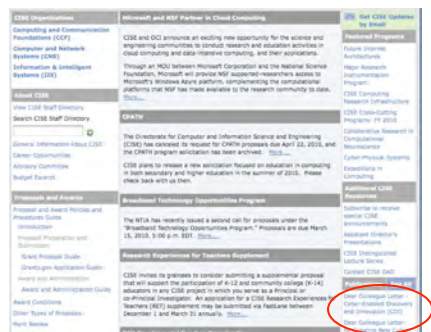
CISE Organizations

Computing and Communication Foundations (CCF)

Computer and Network Systems (CNS)

Information & Intelligent Systems (IIS)

About CISE

View CISE Staff Directory

Search CISE Staff Directory

General Information About CISE

Career Opportunities

Advisory Committee

Budget Rounds

Proposals and Awards

Proposal and Award Policies and Procedures Guide

Introduction

Proposal Preparation and Submission

Grant Proposal Guide

Grants.gov Application Guide

Award and Administration

Award and Administration Guide

Award Conditions

Other Types of Proposals

Merit Review

Microsoft and NSF Partner in Cloud Computing

CISE and OCI announce an exciting new opportunity for the science and engineering communities to conduct research and education activities in cloud computing and data-intensive computing, and their applications.

Through an MOU between Microsoft Corporation and the National Science Foundation, Microsoft will provide NSF supported-researchers access to Microsoft's Windows Azure platform, complementing the computational platforms that NSF has made available to the research community to date. More...

CPATH

The Directorate for Computer and Information Science and Engineering (CISE) has canceled its request for CPATH proposals due April 22, 2010, and the CPATH program solicitation has been archived. More...

CISE plans to release a new solicitation focused on education in computing in both secondary and higher education in the summer of 2010. Please check back with us then.

Broadband Technology Opportunities Program

The NTIA has recently issued a second call for proposals under the "Broadband Technology Opportunities Program." Proposals are due March 15, 2010, 5:00 p.m. EDT. More...

Research Experiences for Teachers Supplement

CISE invites its grantees to consider submitting a supplemental proposal that will support the participation of K-12 and community college (K-14) educators in any CISE project in which you serve as a Principal or Co-Principal Investigator. An application for a CISE Research Experiences for Teachers (RET) supplement may be submitted via FastLane between December 1 and March 31 annually. More...

Get CISE Updates by Email

Featured Programs

Future Internet Architectures

Major Research Instrumentation Program

CISE Computing Research Infrastructure

CISE Cross-Cutting Programs: FY 2010

Collaborative Research in Computational Neuroscience

Cyber-Physical Systems

Expeditions in Computing

Additional CISE Resources

Subscribe to receive CISE announcements

Assistant Director's Presentations

CISE Distinguished Lecture Series

Contact CISE OAD

Dear Colleague Letter - Cyber-Enabled Discovery and Innovation (CDI)

Dear Colleague Letter - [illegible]